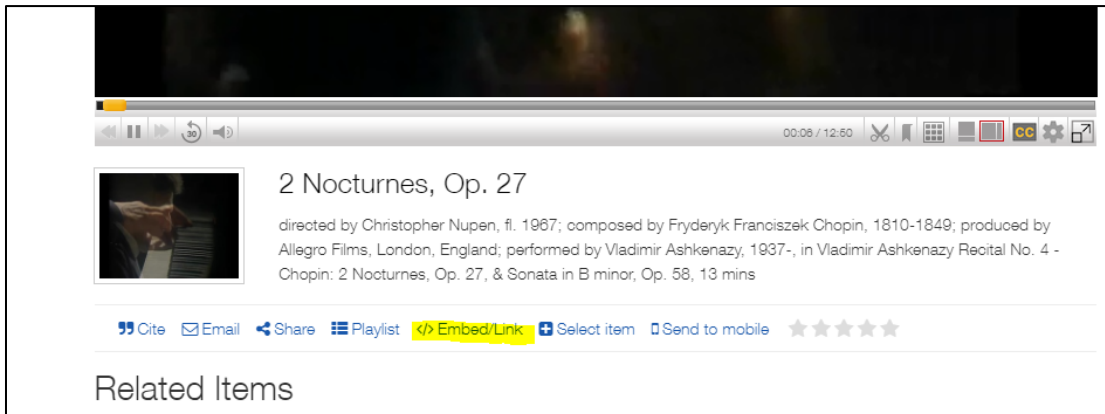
30

00:06 / 12:50

CC

2 Nocturnes, Op. 27

directed by Christopher Nupen, fl. 1967; composed by Fryderyk Franciszek Chopin, 1810-1849; produced by Allegro Films, London, England; performed by Vladimir Ashkenazy, 1937-, in Vladimir Ashkenazy Recital No. 4 - Chopin: 2 Nocturnes, Op. 27, & Sonata in B minor, Op. 58, 13 mins

Cite Email Share Playlist </> Embed/Link Select item Send to mobile

Related Items